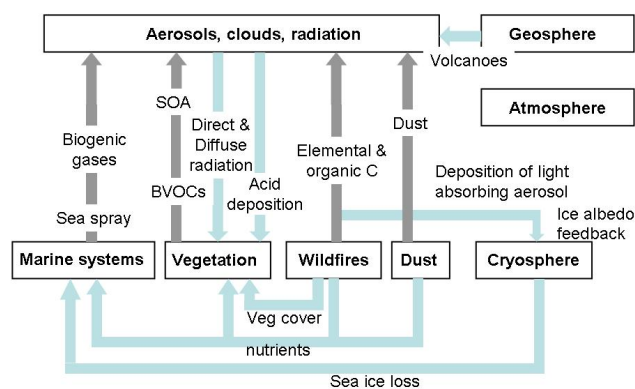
Aerosols, clouds, radiation

Geosphere

Volcanoes

Atmosphere

SOA

Biogenic gases

Direct & Diffuse radiation

Acid deposition

Elemental & organic C

Dust

Deposition of light absorbing aerosol

Ice albedo feedback

BVOCs

Sea spray

Marine systems

Vegetation

Wildfires

Dust

Cryosphere

Veg cover

nutrients

Sea ice loss